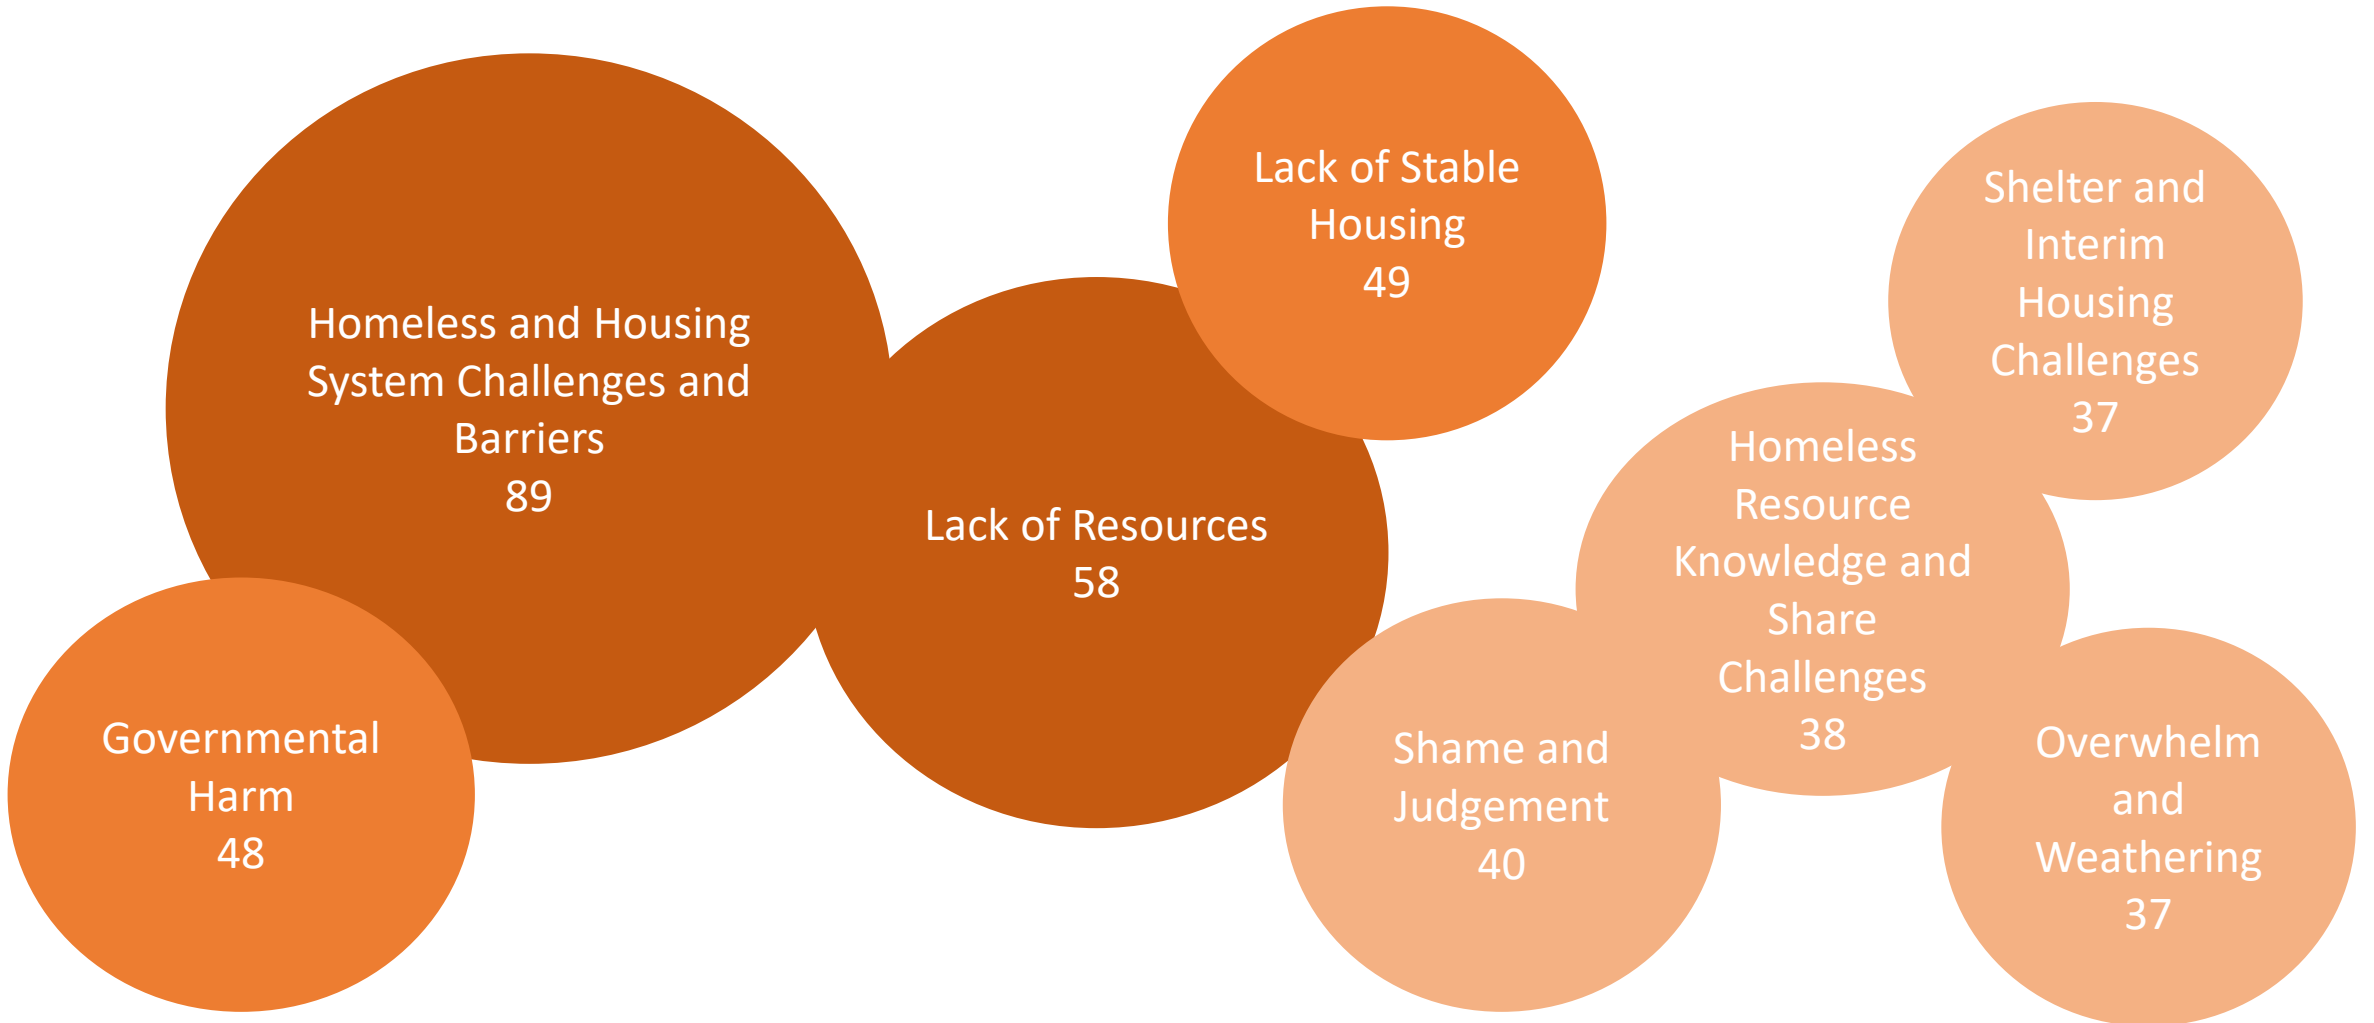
Homeless and Housing System Challenges and Barriers
89

Lack of Resources
58

Lack of Stable Housing
49

Shelter and Interim Housing Challenges
37

Homeless Resource Knowledge and Share Challenges
38

Governmental Harm
48

Shame and Judgement
40

Overwhelm and Weathering
37